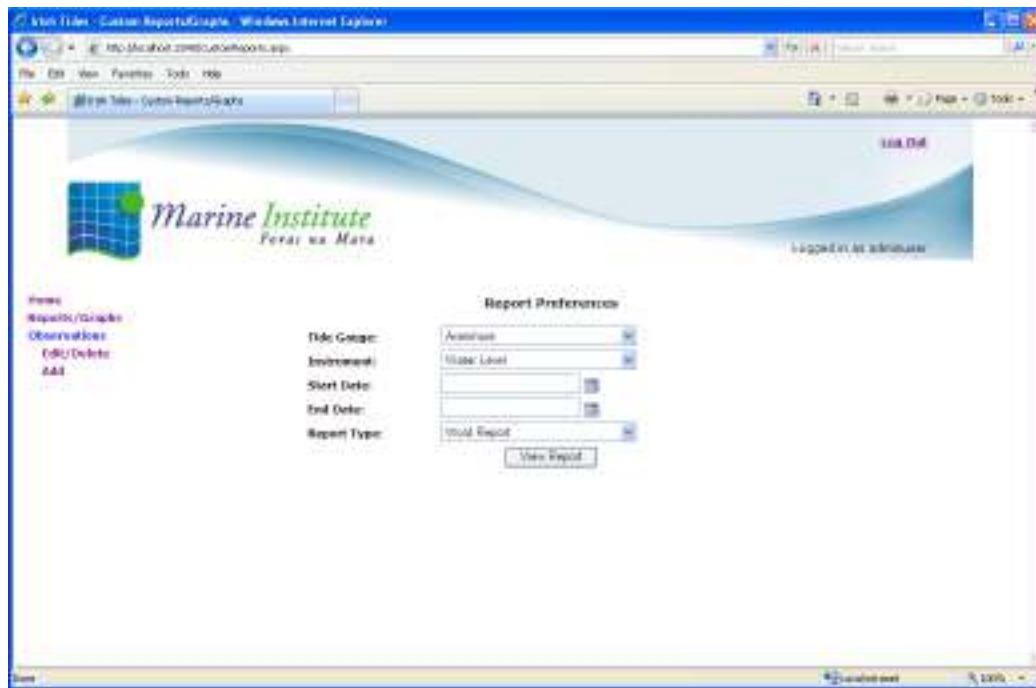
Irish Tides - Custom Reports/Graphs - Windows Internet Explorer

http://localhost:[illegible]/CustomReports.aspx

File Edit View Favorites Tools Help

Irish Tides - Custom Reports/Graphs

Page Tools

Log Out

Marine Institute
Foras na Mara

Logged in as administrator

Home
Reports/Graphs
Observations
Edit/Delete
Add

Report Preferences

Tide Gauge: Aranmore
Environment: Water Level
Start Date:
End Date:
Report Type: Word Report

View Report

Done

Local intranet

100%